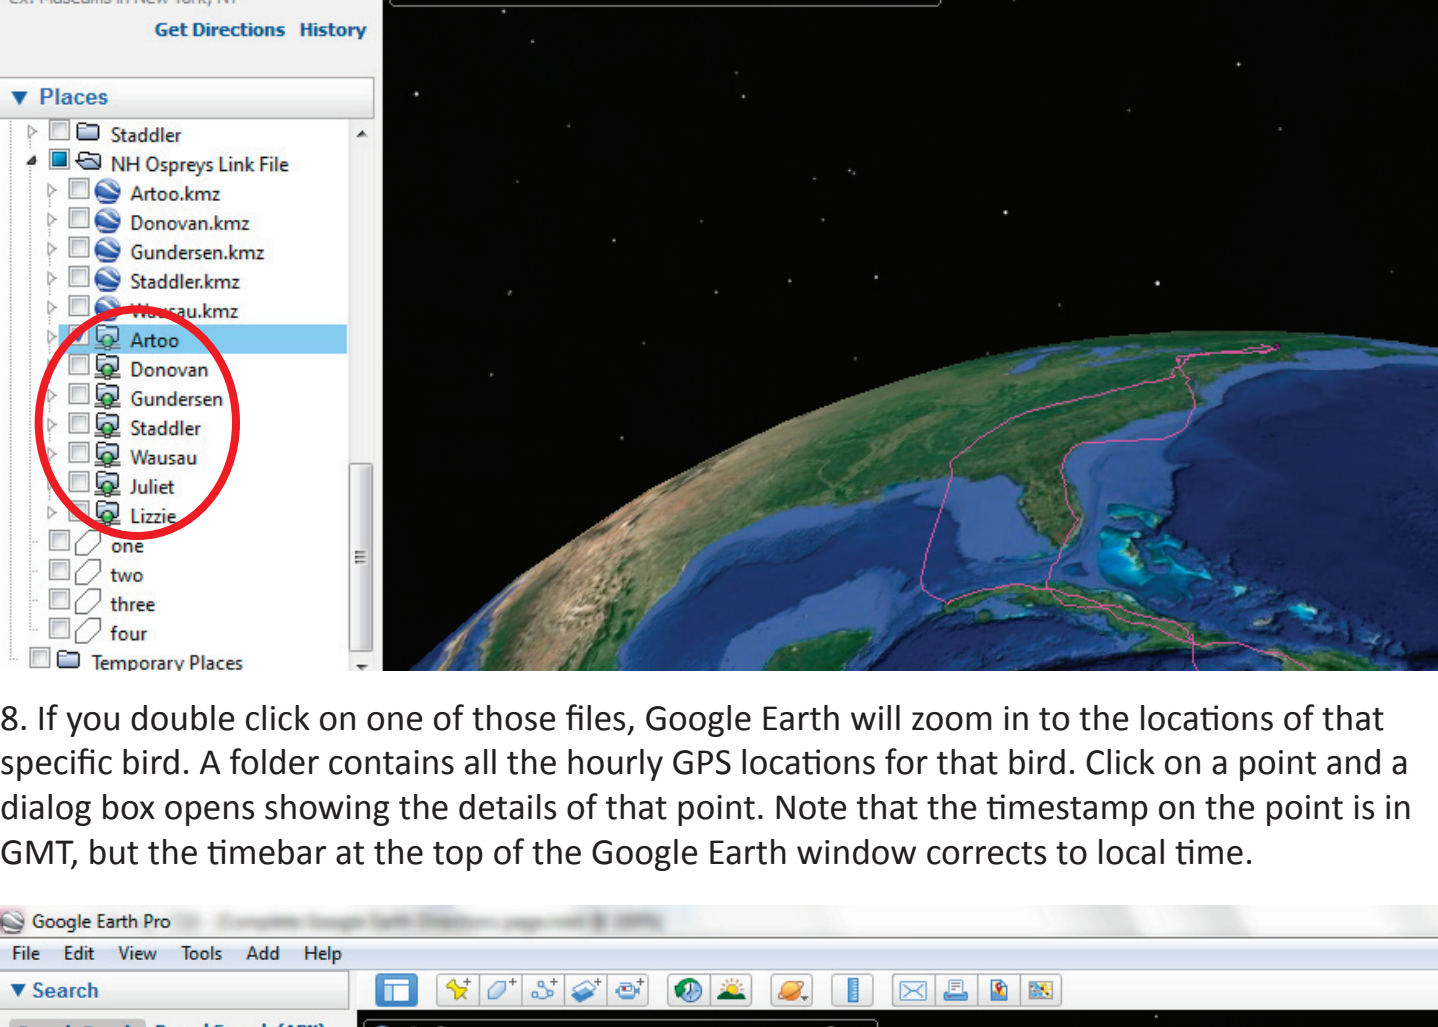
Get Directions History

Places

Staddler
NH Ospreys Link File
Artoo.kmz
Donovan.kmz
Gundersen.kmz
Staddler.kmz
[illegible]au.kmz
Artoo
Donovan
Gundersen
Staddler
Wausau
Juliet
Lizzie
one
two
three
four
Temporary Places

8. If you double click on one of those files, Google Earth will zoom in to the locations of that specific bird. A folder contains all the hourly GPS locations for that bird. Click on a point and a dialog box opens showing the details of that point. Note that the timestamp on the point is in GMT, but the timebar at the top of the Google Earth window corrects to local time.

Google Earth Pro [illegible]
File Edit View Tools Add Help
Search